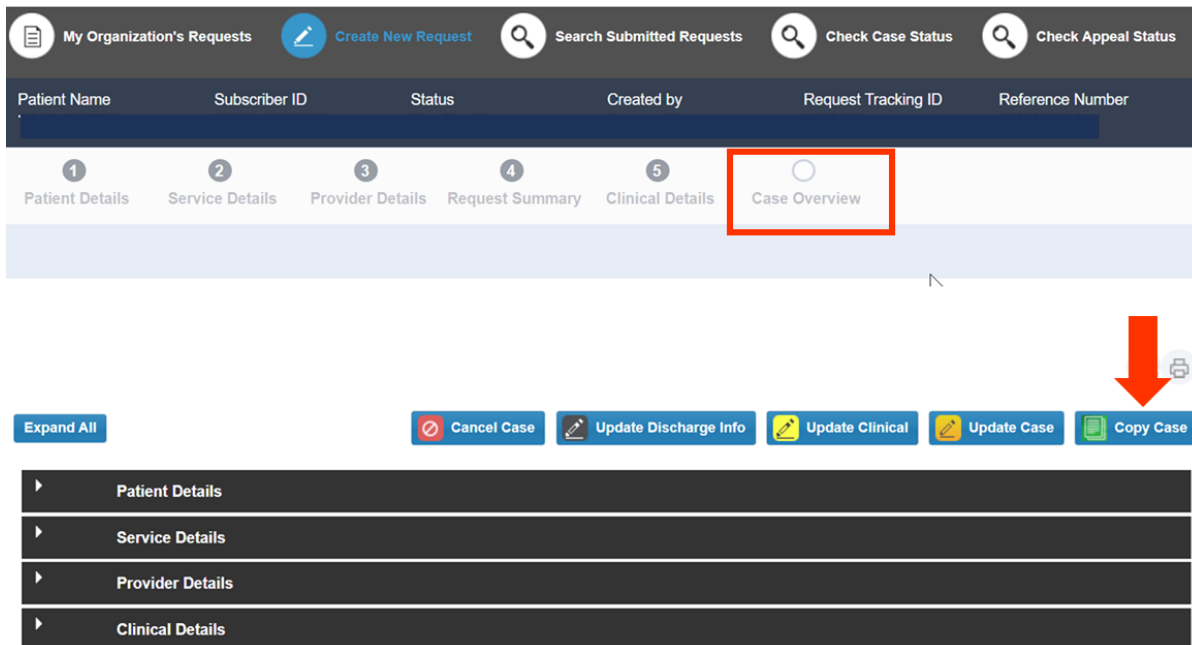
My Organization's Requests Create New Request Search Submitted Requests Check Case Status Check Appeal Status

| Patient Name | Subscriber ID | Status | Created by | Request Tracking ID | Reference Number |
|---|---|---|---|---|---|

1 Patient Details
2 Service Details
3 Provider Details
4 Request Summary
5 Clinical Details
Case Overview

Expand All

Cancel Case
Update Discharge Info
Update Clinical
Update Case
Copy Case

Patient Details

Service Details

Provider Details

Clinical Details